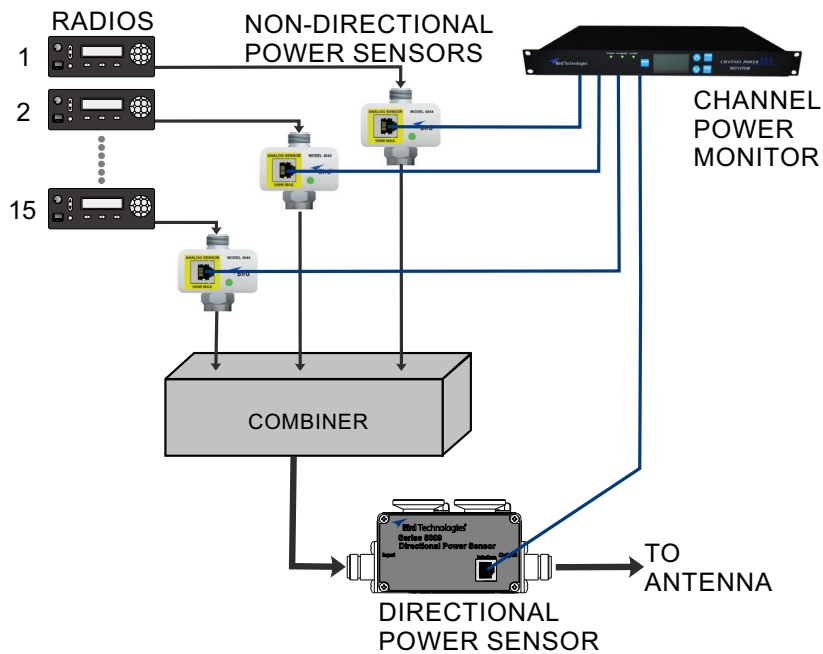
RADIOS

1

2

15

NON-DIRECTIONAL POWER SENSORS

Bird Technologies

CHANNEL POWER MONITOR

CHANNEL POWER MONITOR

ANALOG SENSOR MODEL 4044 100W MAX Bird

ANALOG SENSOR MODEL 4044 100W MAX Bird

ANALOG SENSOR MODEL 4044 100W MAX Bird

COMBINER

Bird Technologies
Series 5000
Directional Power Sensor

Input

Interface

Output

TO ANTENNA

DIRECTIONAL POWER SENSOR